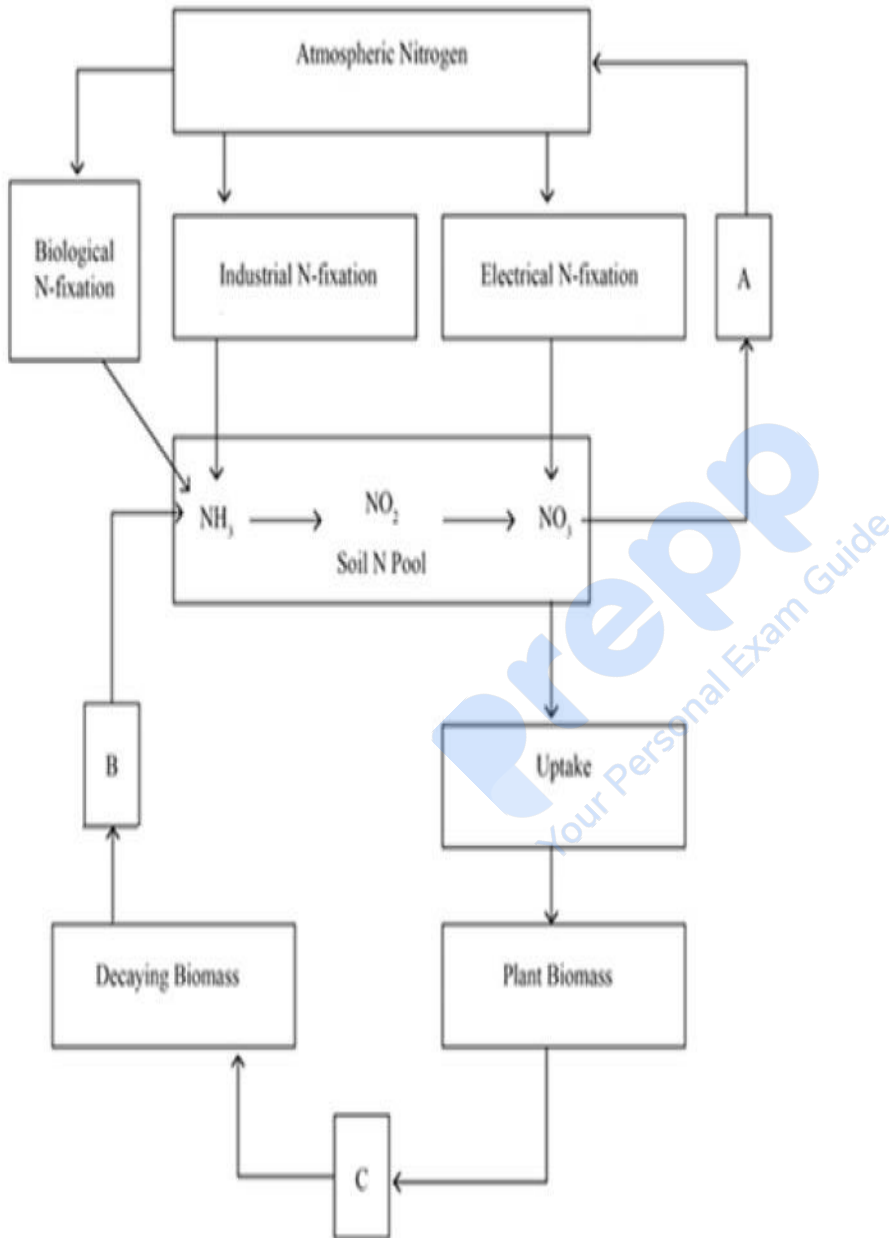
Atmospheric Nitrogen

Biological N-fixation

Industrial N-fixation

Electrical N-fixation

A

$NH_3$

$NO_2$

$NO_3$

Soil N Pool

B

Uptake

Decaying Biomass

Plant Biomass

C

Prepp
Your Personal Exam Guide